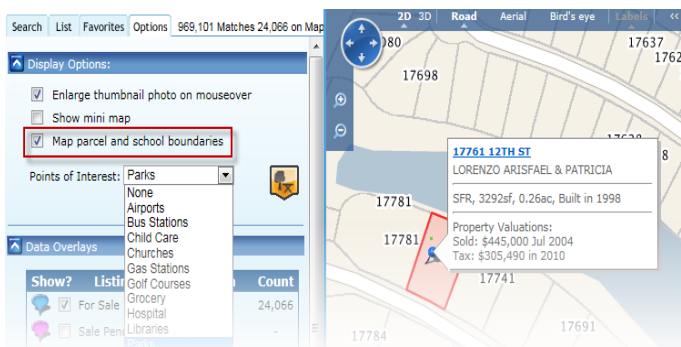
Search | List | Favorites | Options | 969,101 Matches 24,066 on Map

Display Options:

Enlarge thumbnail photo on mouseover

Show mini map

Map parcel and school boundaries

Points of Interest: Parks

None
Airports
Bus Stations
Child Care
Churches
Gas Stations
Golf Courses
Grocery
Hospital
Libraries
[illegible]

Data Overlays

| Show? | Listi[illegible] | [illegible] | Count |
|---|---|---|---|
| | For Sale | | 24,066 |
| | Sale Pen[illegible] | | - |

2D 3D Road Aerial Bird's eye Labels <<

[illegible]080
17637
1762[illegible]
17698
1763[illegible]

17761 12TH ST
LORENZO ARISFAEL & PATRICIA

SFR, 3292sf, 0.26ac, Built in 1998

Property Valuations:
Sold: $445,000 Jul 2004
Tax: $305,490 in 2010

17781
17781
17741
17784
17691